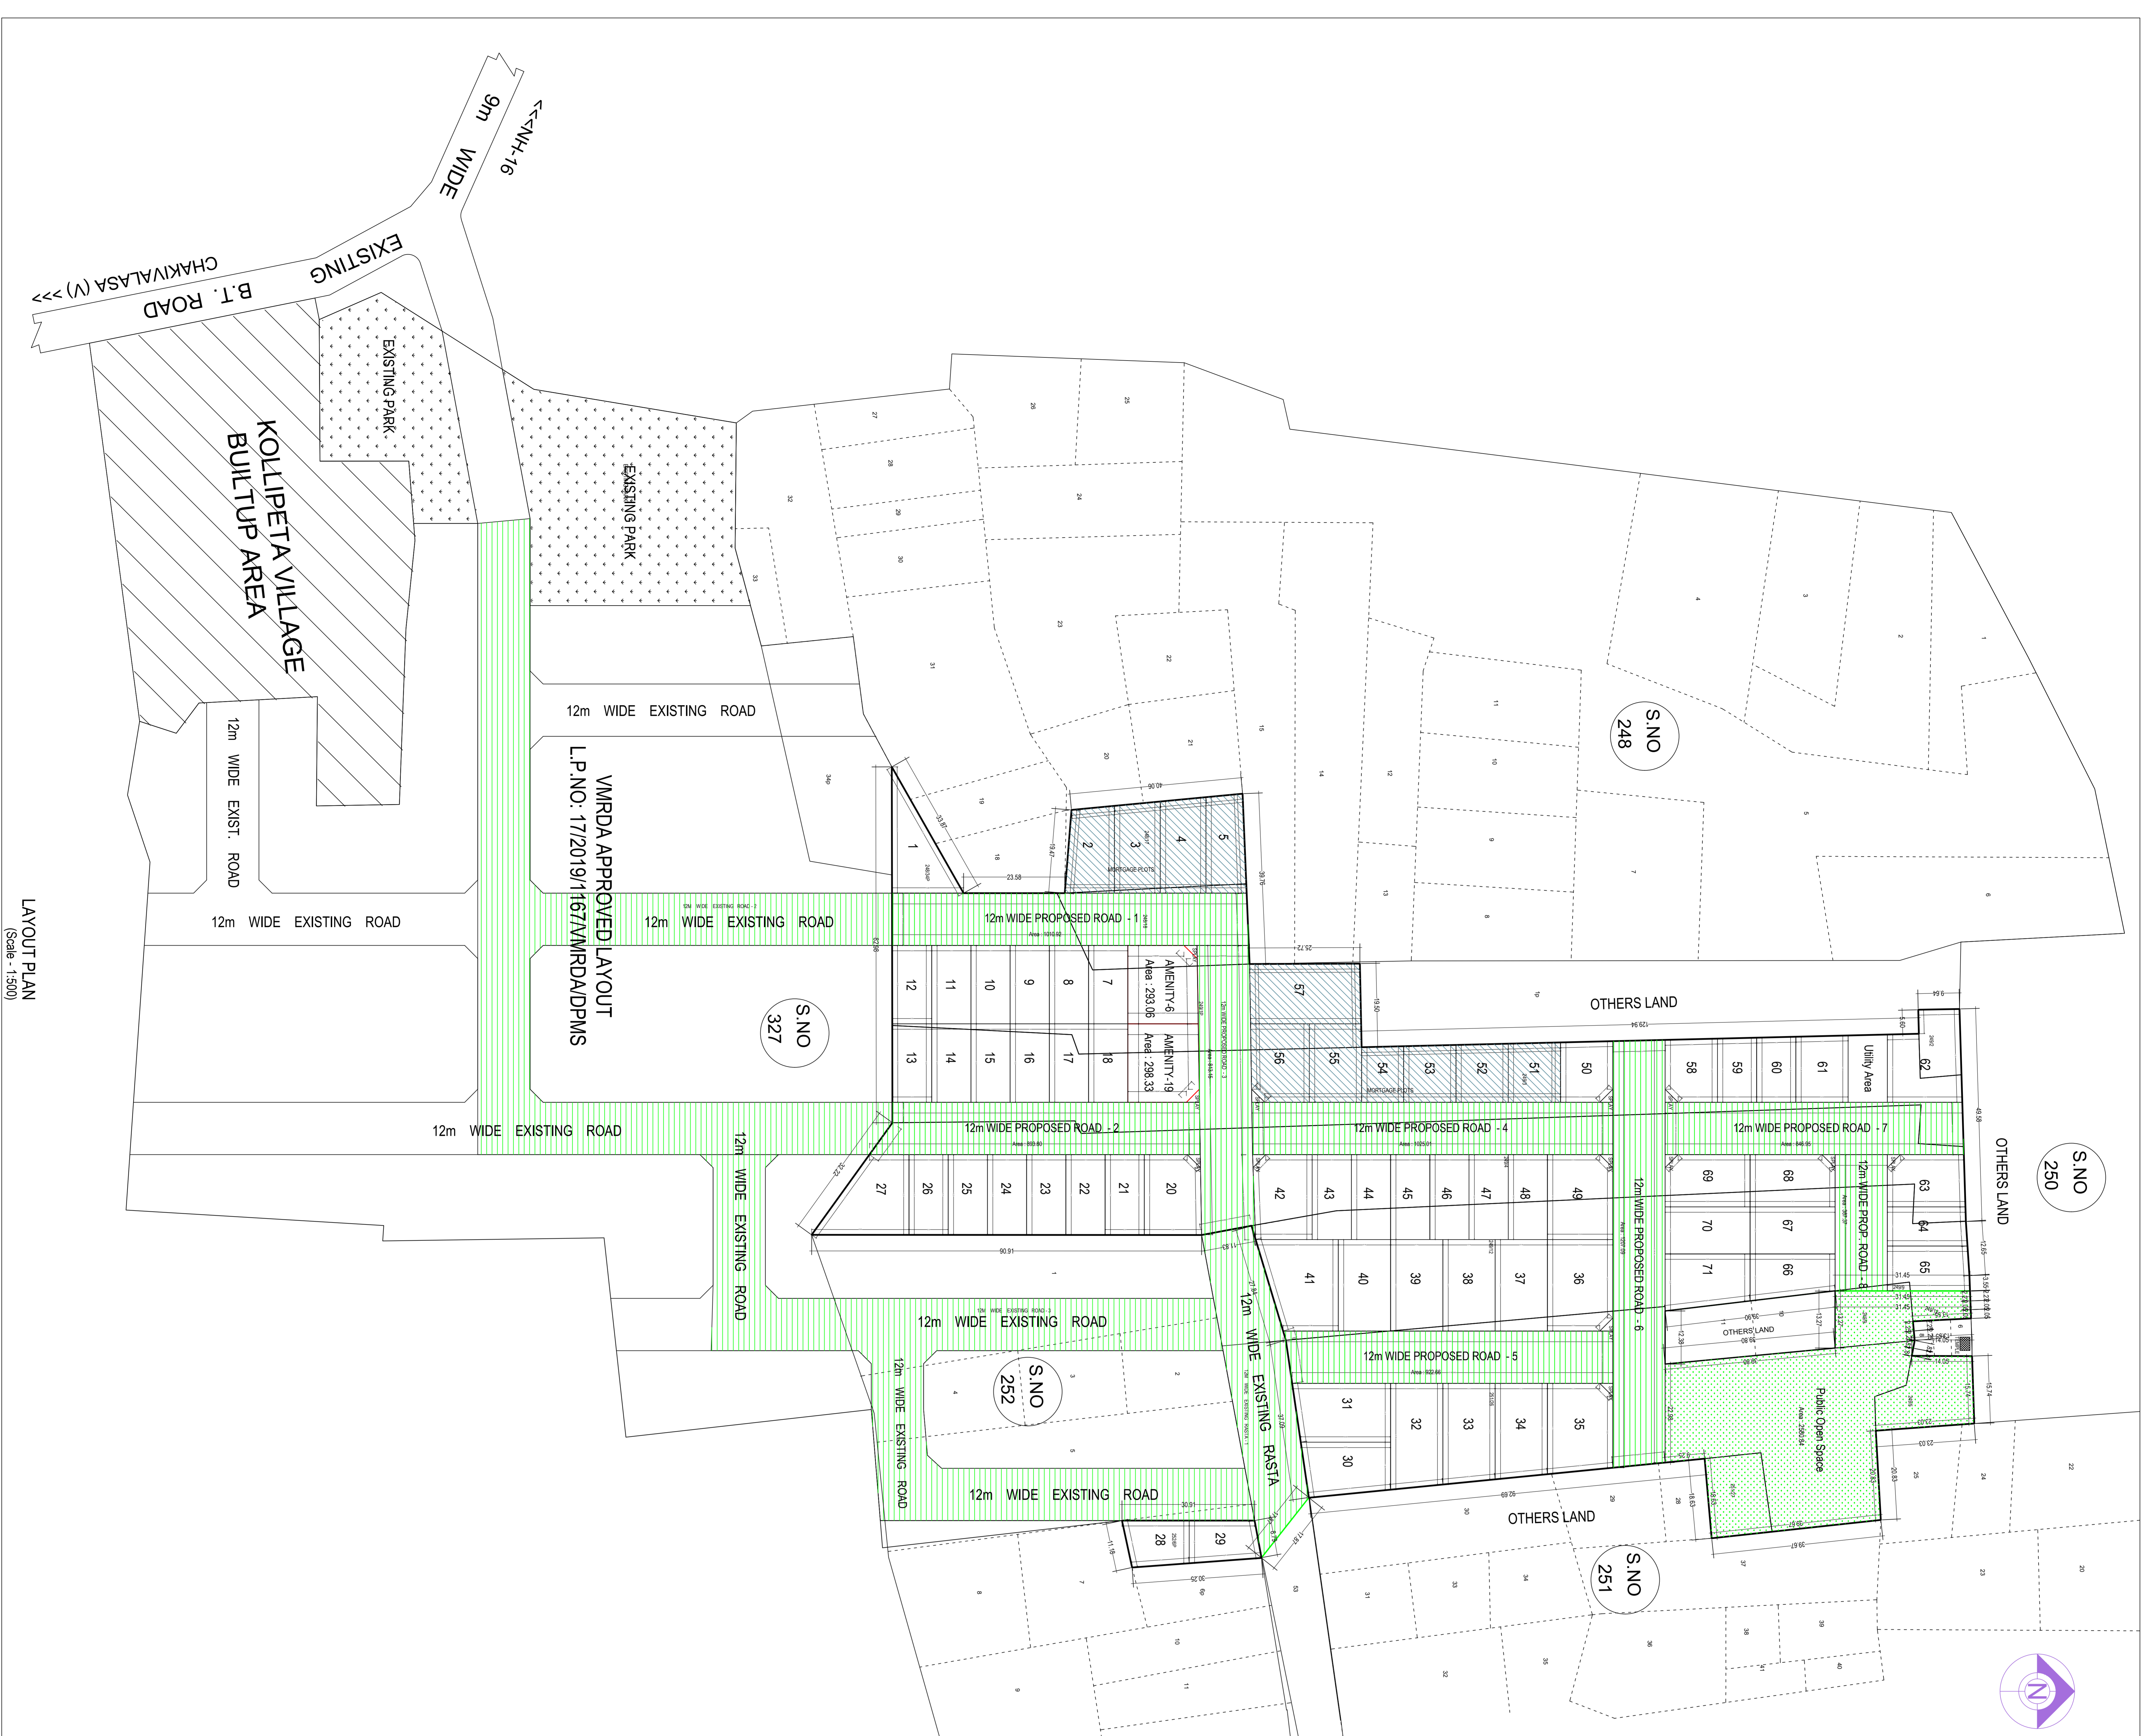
9m WIDE
<<<NH-16
EXISTING
B.T. ROAD
CHAKIVALASA (V) >>>
EXISTING PARK
EXISTING PARK
KOLLIPETA VILLAGE BUILTUP AREA
12m WIDE EXIST. ROAD
12m WIDE EXISTING ROAD
VMRDA APPROVED LAYOUT L.P.NO: 17/2019/1167/VMRDA/DPMS
12m WIDE EXISTING ROAD
12m WIDE EXISTING ROAD
LAYOUT PLAN (Scale - 1:500)
S.NO 327
12m WIDE EXISTING ROAD
12m WIDE EXISTING ROAD
12m WIDE PROPOSED ROAD - 1
MORTGAGE PLOTS
1
2
3
4
5
AMENITY-6 Area : 293.06
AMENITY-19 Area : 296.33
12
11
10
9
8
7
13
14
15
16
17
18
57
56
55
54
53
52
51
50
MORTGAGE PLOTS
OTHERS LAND
58
59
60
61
Utility Area
62
S.NO 248
12m WIDE PROPOSED ROAD - 2
12m WIDE PROPOSED ROAD - 4
12m WIDE PROPOSED ROAD - 7
27
26
25
24
23
22
21
20
42
43
44
45
46
47
48
49
69
68
63
70
67
64
71
66
65
12m WIDE PROPOSED ROAD - 6
12m WIDE PROP. ROAD - 8
OTHERS LAND
S.NO 250
41
40
39
38
37
36
OTHERS LAND
Public Open Space
12m WIDE EXISTING ROAD
12m WIDE EXISTING ROAD
12m WIDE EXISTING RASTA
12m WIDE PROPOSED ROAD - 5
S.NO 252
12m WIDE EXISTING ROAD
12m WIDE EXISTING ROAD
31
32
33
34
35
30
28
29
OTHERS LAND
S.NO 251